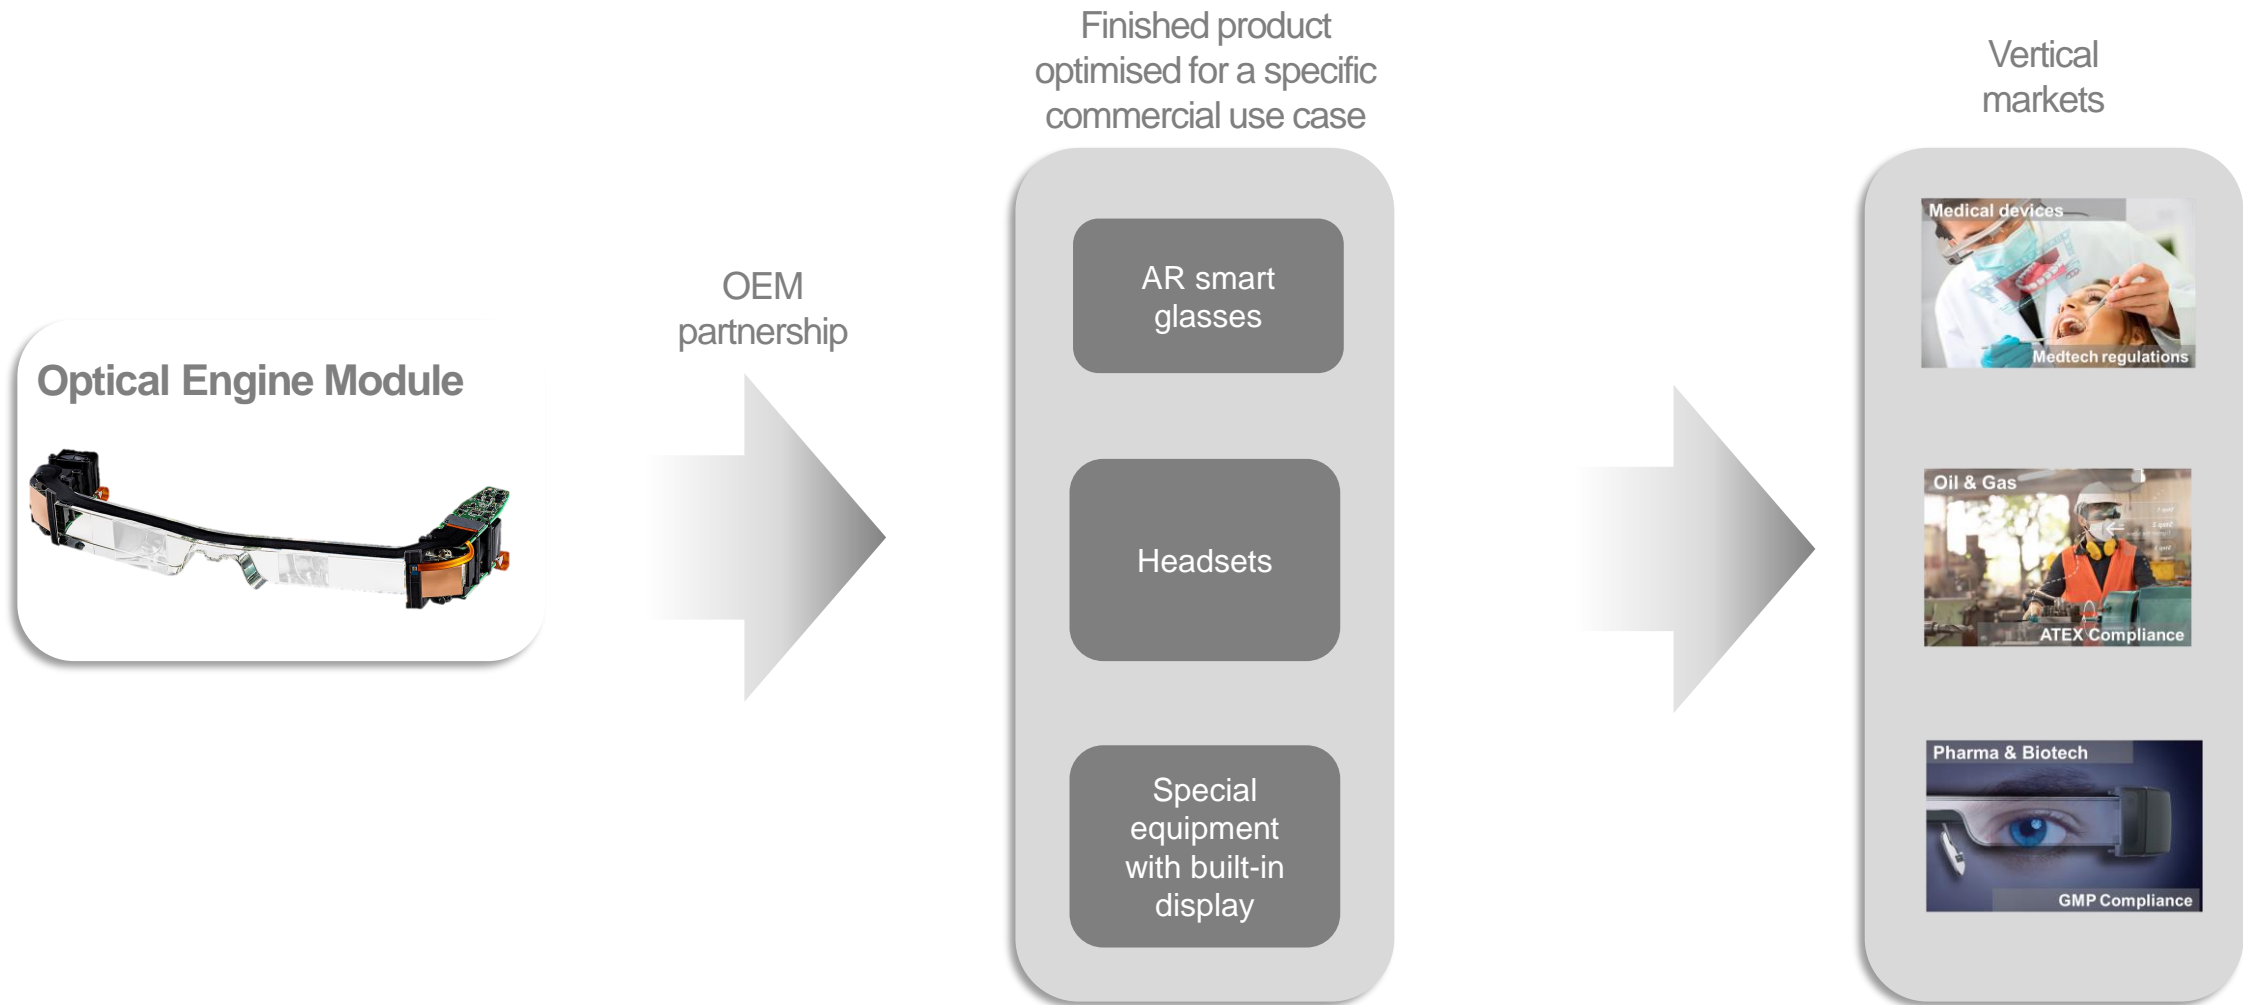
Optical Engine Module

OEM partnership

Finished product optimised for a specific commercial use case

AR smart glasses

Headsets

Special equipment with built-in display

Vertical markets

Medical devices

Medtech regulations

Oil & Gas

ATEX Compliance

Pharma & Biotech

GMP Compliance